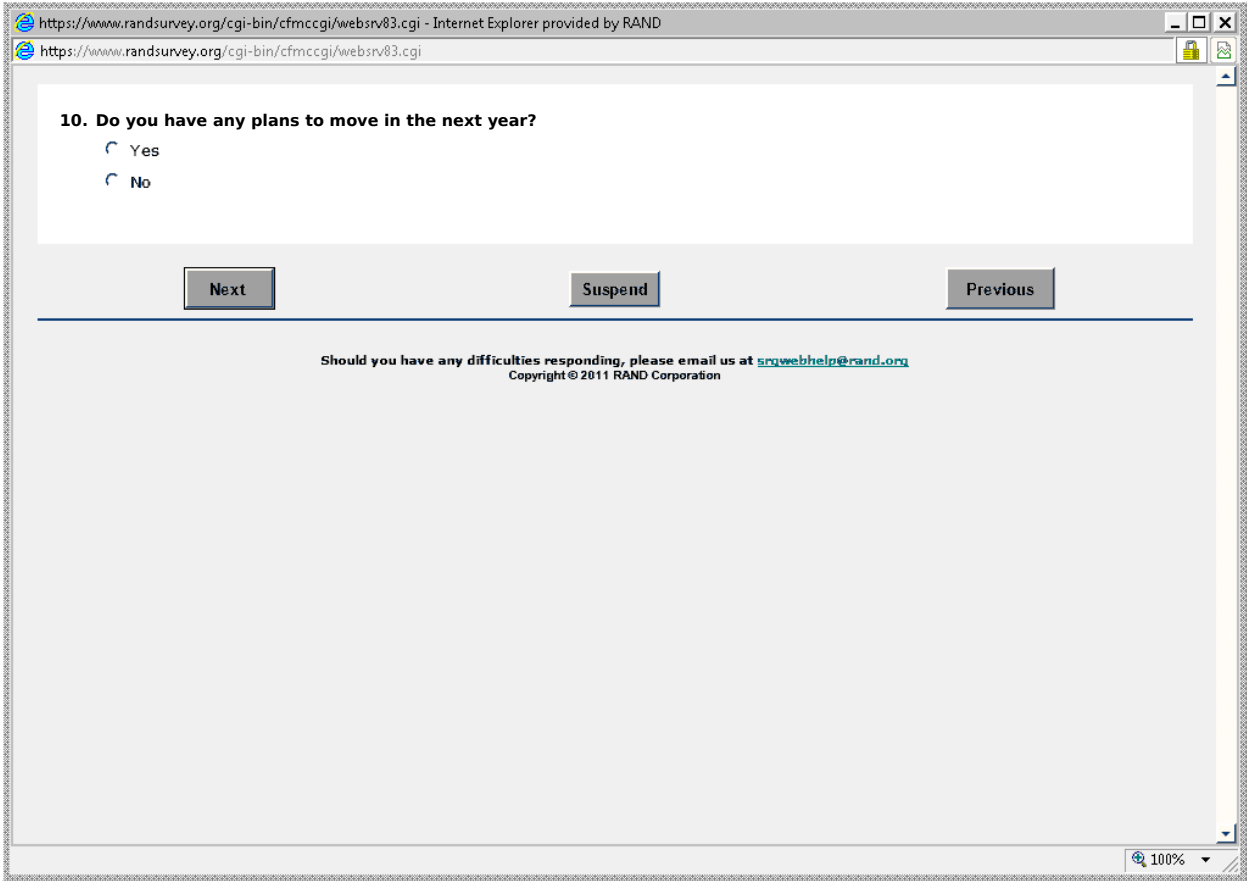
https://www.randsurvey.org/cgi-bin/cfmccgi/websrv83.cgi - Internet Explorer provided by RAND

https://www.randsurvey.org/cgi-bin/cfmccgi/websrv83.cgi

10. Do you have any plans to move in the next year?

Yes

No

Next

Suspend

Previous

Should you have any difficulties responding, please email us at srgwebhelp@rand.org
Copyright © 2011 RAND Corporation

100%